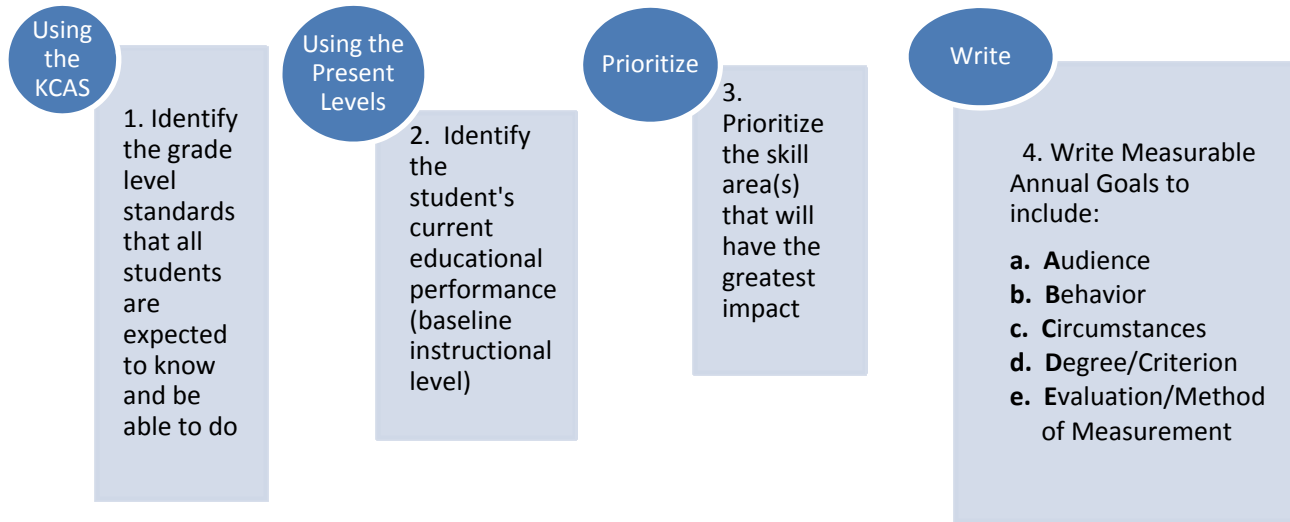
Using the KCAS

1. Identify the grade level standards that all students are expected to know and be able to do

Using the Present Levels

2. Identify the student's current educational performance (baseline instructional level)

Prioritize

3. Prioritize the skill area(s) that will have the greatest impact

Write

4. Write Measurable Annual Goals to include:

a. **A**udience
b. **B**ehavior
c. **C**ircumstances
d. **D**egree/Criterion
e. **E**valuation/Method of Measurement